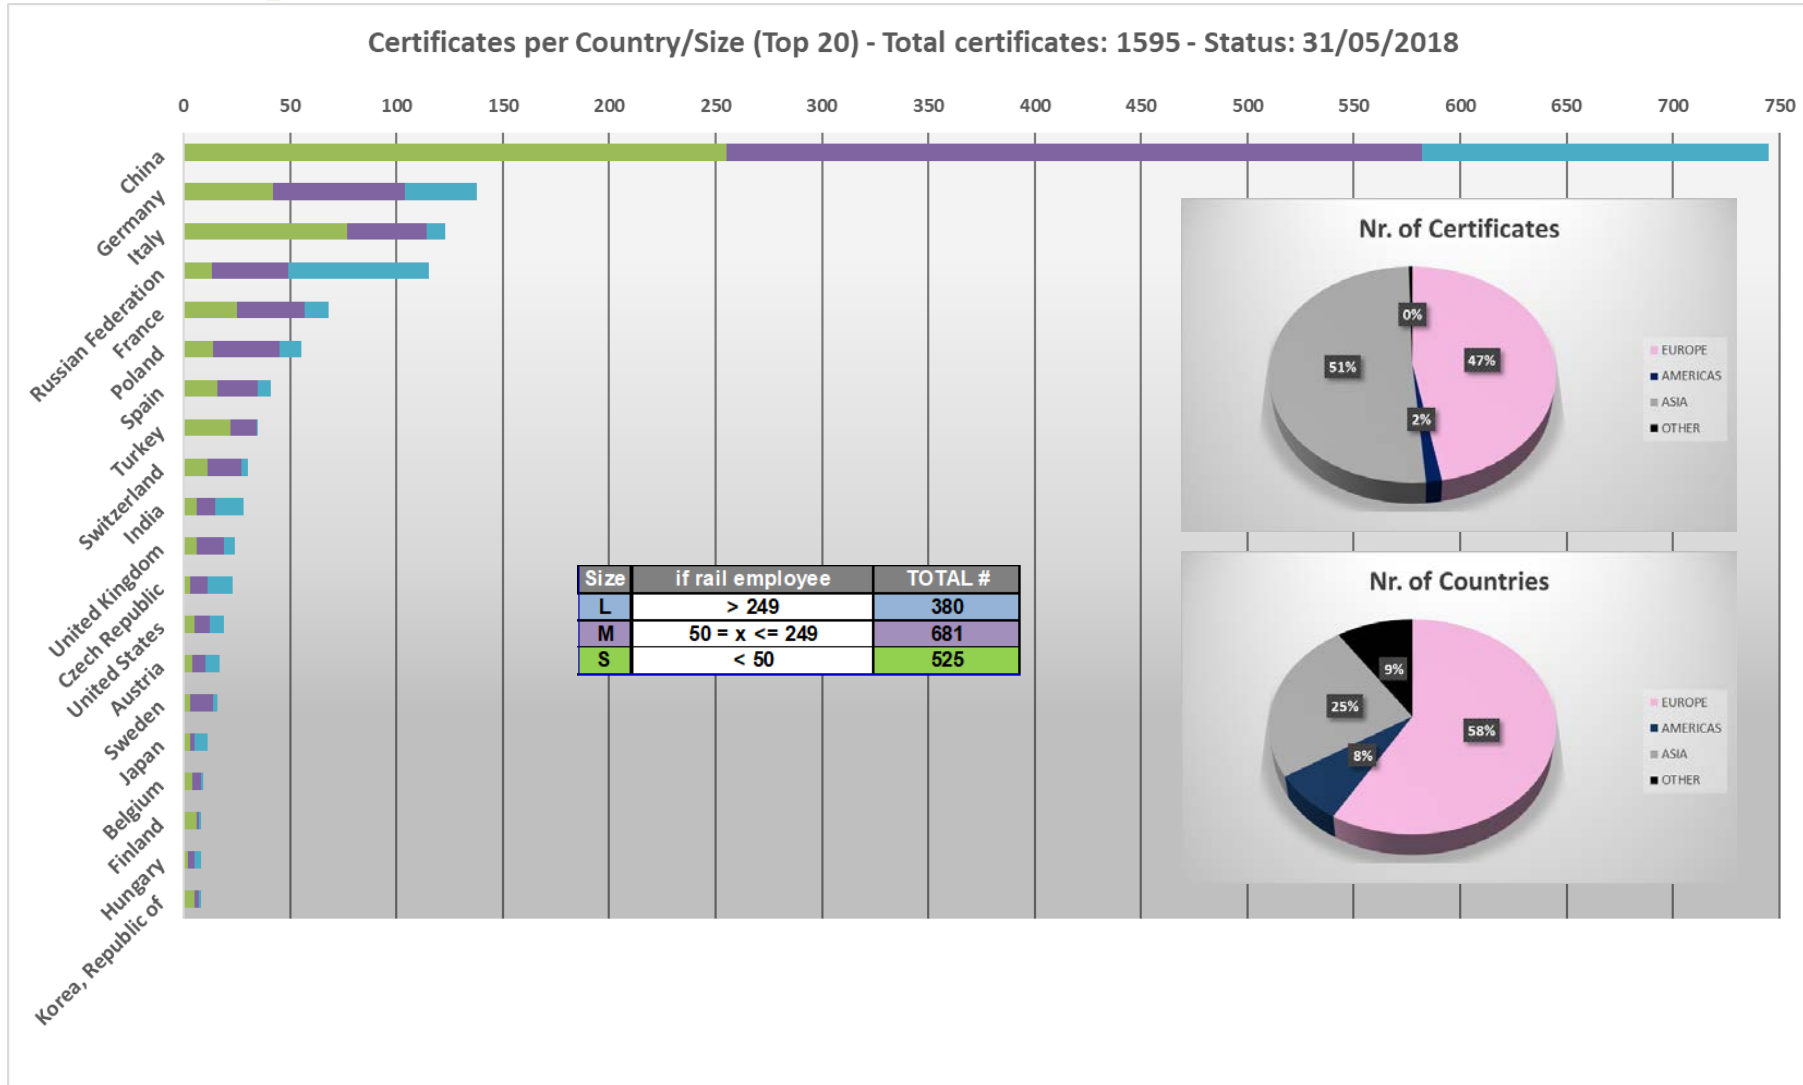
Certificates per Country/Size (Top 20) - Total certificates: 1595 - Status: 31/05/2018

0 50 100 150 200 250 300 350 400 450 500 550 600 650 700 750

China
Germany
Italy
Russian Federation
France
Poland
Spain
Turkey
Switzerland
India
United Kingdom
Czech Republic
United States
Austria
Sweden
Japan
Belgium
Finland
Hungary
Korea, Republic of

Nr. of Certificates

0%
47%
51%
2%

EUROPE
AMERICAS
ASIA
OTHER

| Size | if rail employee | TOTAL # |
|---|---|---|
| L | > 249 | 380 |
| M | 50 = x <= 249 | 681 |
| S | < 50 | 525 |

Nr. of Countries

9%
25%
58%
8%

EUROPE
AMERICAS
ASIA
OTHER